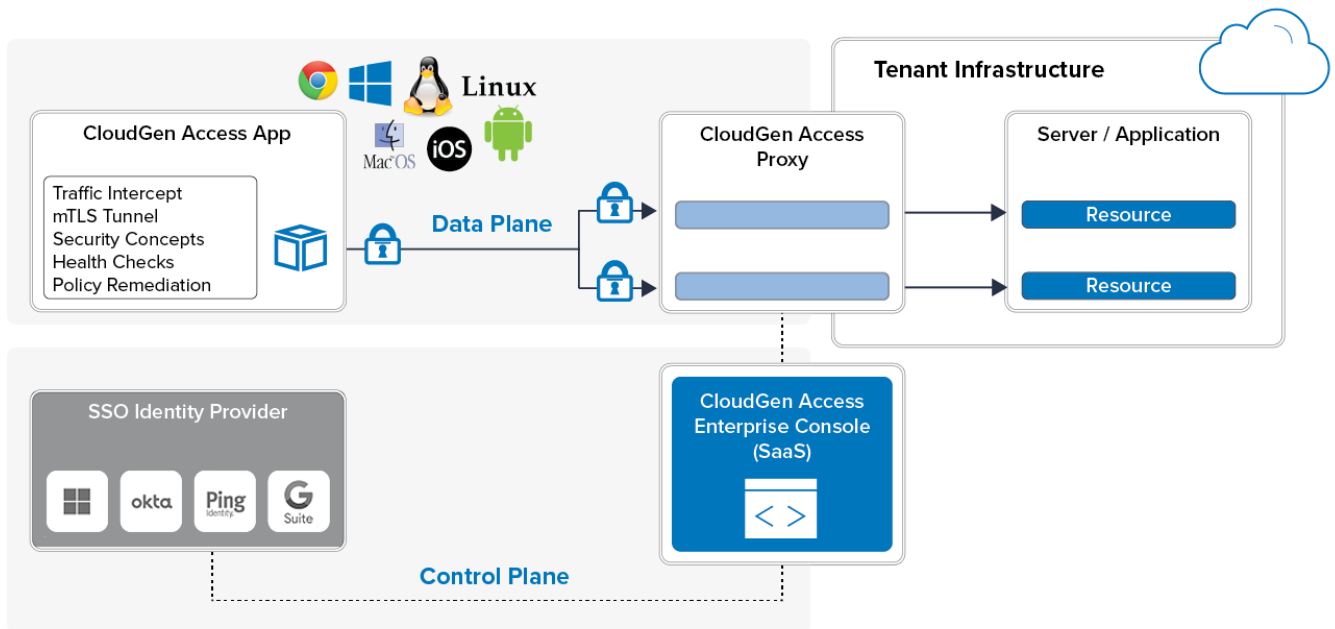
Linux

Mac OS

iOS

CloudGen Access App

Traffic Intercept
mTLS Tunnel
Security Concepts
Health Checks
Policy Remediation

Data Plane

CloudGen Access Proxy

Tenant Infrastructure

Server / Application

Resource

Resource

SSO Identity Provider

okta

Ping Identity

G Suite

CloudGen Access Enterprise Console (SaaS)

< >

Control Plane